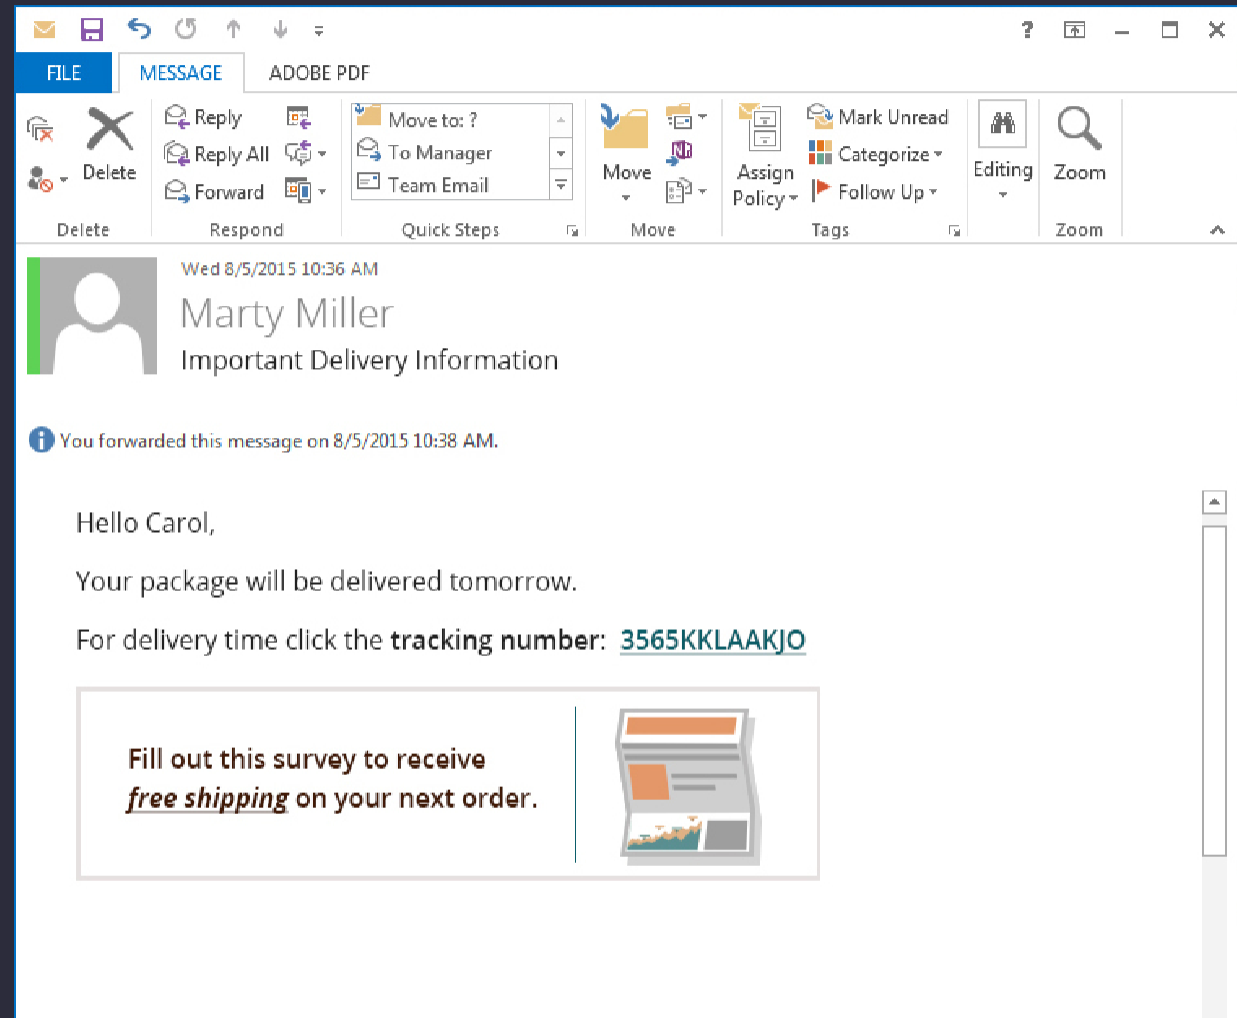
FILE MESSAGE ADOBE PDF

Delete
Delete

Reply
Reply All
Forward
Respond

Move to: ?
To Manager
Team Email
Quick Steps

Move
Move

Assign Policy
Mark Unread
Categorize
Follow Up
Tags

Editing

Zoom
Zoom

Wed 8/5/2015 10:36 AM
Marty Miller
Important Delivery Information

You forwarded this message on 8/5/2015 10:38 AM.

Hello Carol,

Your package will be delivered tomorrow.

For delivery time click the **tracking number**: 3565KKLAAKJO

Fill out this survey to receive *free shipping* on your next order.